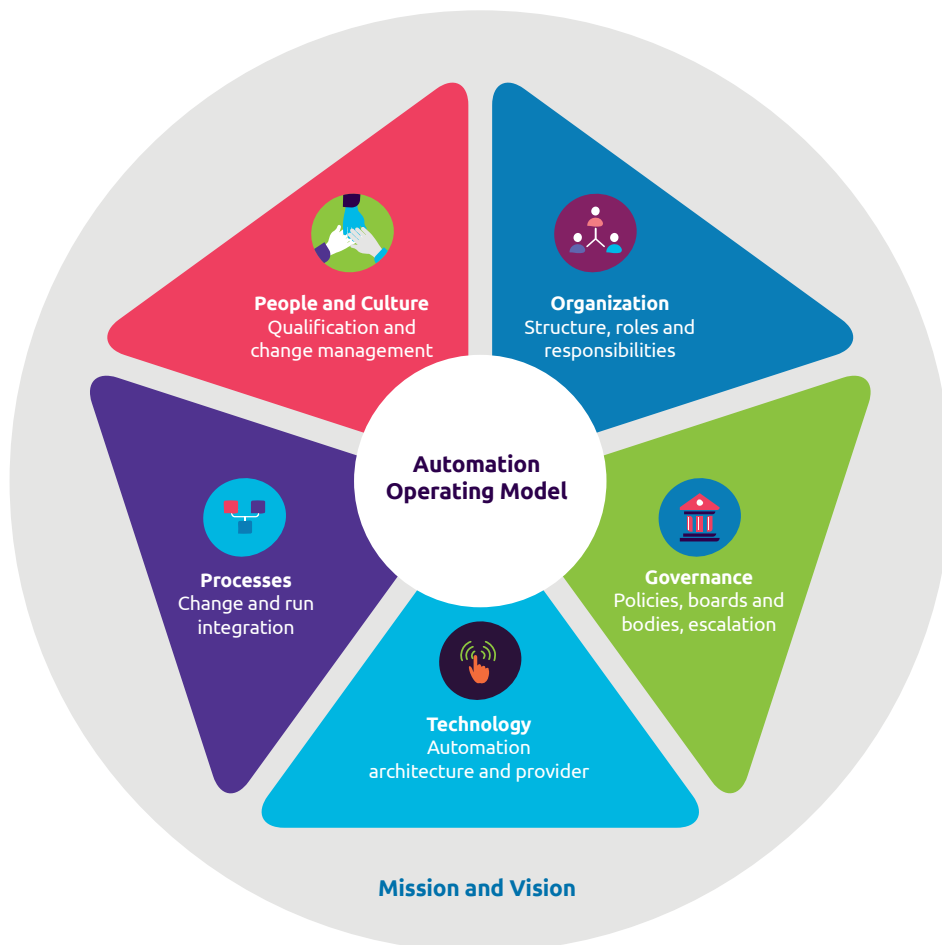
People and Culture
Qualification and change management

Organization
Structure, roles and responsibilities

Automation Operating Model

Processes
Change and run integration

Governance
Policies, boards and bodies, escalation

Technology
Automation architecture and provider

Mission and Vision